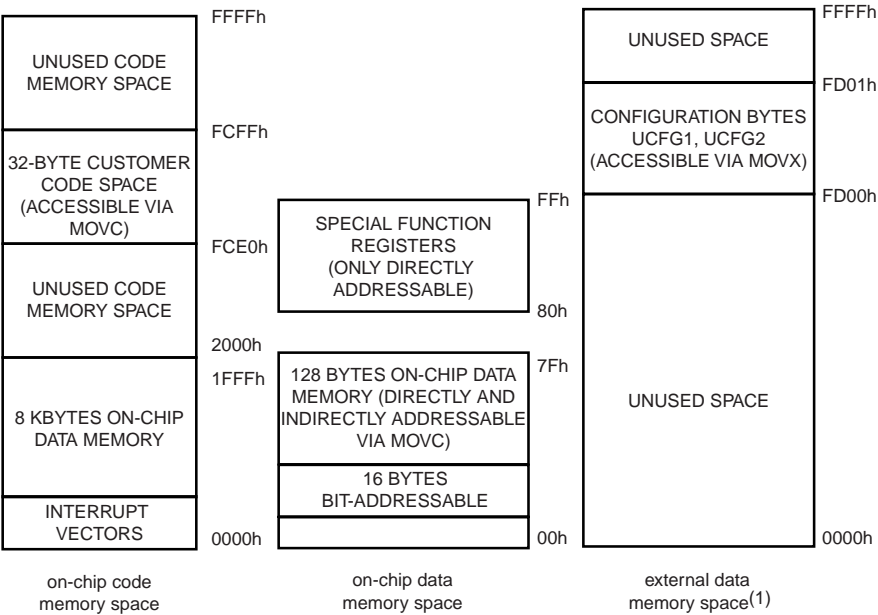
UNUSED CODE MEMORY SPACE

FFFFh

FCFFh

32-BYTE CUSTOMER CODE SPACE (ACCESSIBLE VIA MOVC)

FCE0h

UNUSED CODE MEMORY SPACE

2000h

1FFFh

8 KBYTES ON-CHIP DATA MEMORY

INTERRUPT VECTORS

0000h

on-chip code memory space

SPECIAL FUNCTION REGISTERS (ONLY DIRECTLY ADDRESSABLE)

FFh

80h

128 BYTES ON-CHIP DATA MEMORY (DIRECTLY AND INDIRECTLY ADDRESSABLE VIA MOVC)

7Fh

16 BYTES BIT-ADDRESSABLE

00h

on-chip data memory space

FFFFh

UNUSED SPACE

FD01h

CONFIGURATION BYTES UCFG1, UCFG2 (ACCESSIBLE VIA MOVX)

FD00h

UNUSED SPACE

0000h

external data memory space$^{(1)}$